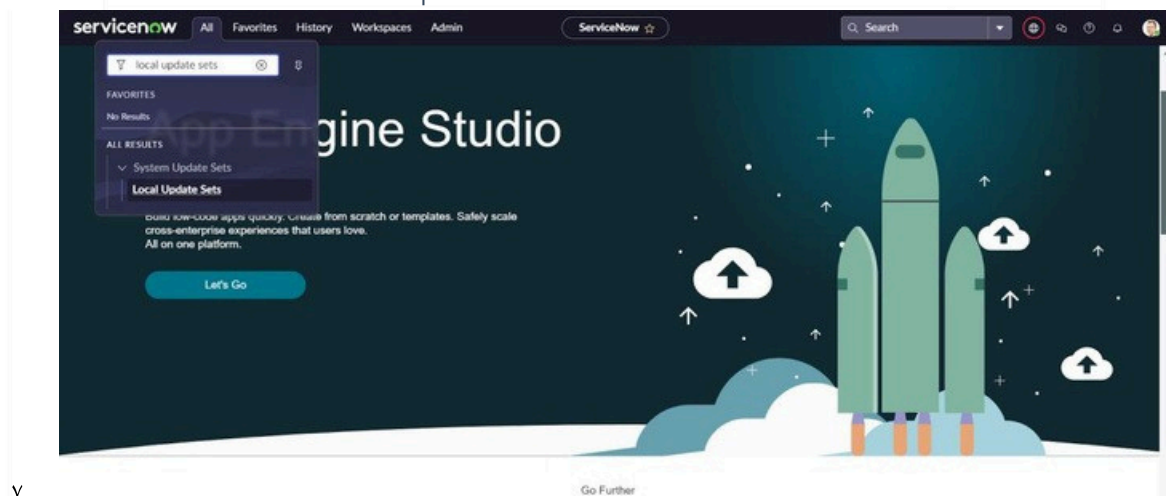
servicenow All Favorites History Workspaces Admin

ServiceNow ☆

Search

local update sets

FAVORITES

No Results

ALL RESULTS

System Update Sets

Local Update Sets

App Engine Studio

Build low-code apps quickly. Create from scratch or templates. Safely scale cross-enterprise experiences that users love.
All on one platform.

Let's Go

Go Further

y